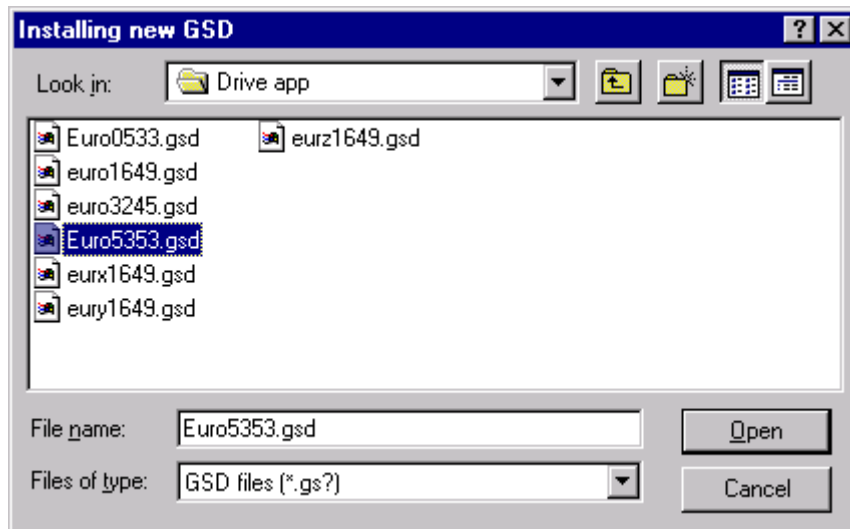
Installing new GSD

?

Look in: Drive app

Euro0533.gsd
euro1649.gsd
euro3245.gsd
Euro5353.gsd
eurx1649.gsd
eury1649.gsd
eurz1649.gsd

File name: Euro5353.gsd

Files of type: GSD files (*.gs?)

Open

Cancel